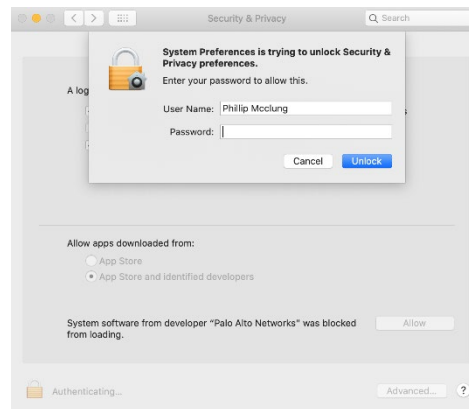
Security & Privacy

Search

System Preferences is trying to unlock Security & Privacy preferences.

Enter your password to allow this.

User Name: Philip Mcclung

Password:

Cancel

Unlock

A log

Allow apps downloaded from:

App Store

App Store and identified developers

System software from developer "Palo Alto Networks" was blocked from loading.

Allow

Authenticating...

Advanced...

?